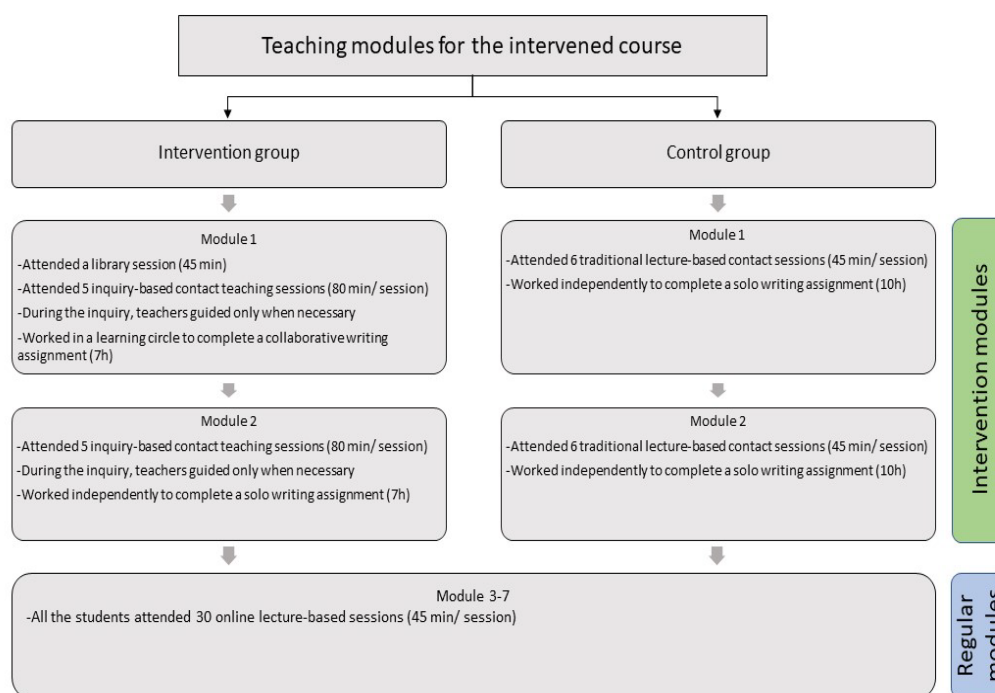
Teaching modules for the intervened course

Intervention group

Module 1
-Attended a library session (45 min)
-Attended 5 inquiry-based contact teaching sessions (80 min/ session)
-During the inquiry, teachers guided only when necessary
-Worked in a learning circle to complete a collaborative writing assignment (7h)

Module 2
-Attended 5 inquiry-based contact teaching sessions (80 min/ session)
-During the inquiry, teachers guided only when necessary
-Worked independently to complete a solo writing assignment (7h)

Control group

Module 1
-Attended 6 traditional lecture-based contact sessions (45 min/ session)
-Worked independently to complete a solo writing assignment (10h)

Module 2
-Attended 6 traditional lecture-based contact sessions (45 min/ session)
-Worked independently to complete a solo writing assignment (10h)

Intervention modules

Module 3-7
-All the students attended 30 online lecture-based sessions (45 min/ session)

Regular modules